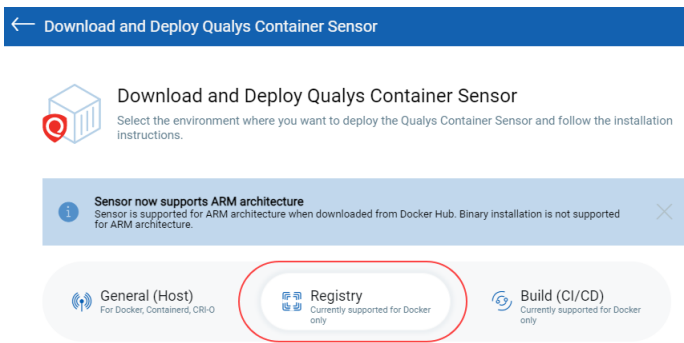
Download and Deploy Qualys Container Sensor

Download and Deploy Qualys Container Sensor

Select the environment where you want to deploy the Qualys Container Sensor and follow the installation instructions.

Sensor now supports ARM architecture
Sensor is supported for ARM architecture when downloaded from Docker Hub. Binary installation is not supported for ARM architecture.

General (Host)
For Docker, Containerd, CRI-O

Registry
Currently supported for Docker only

Build (CI/CD)
Currently supported for Docker only